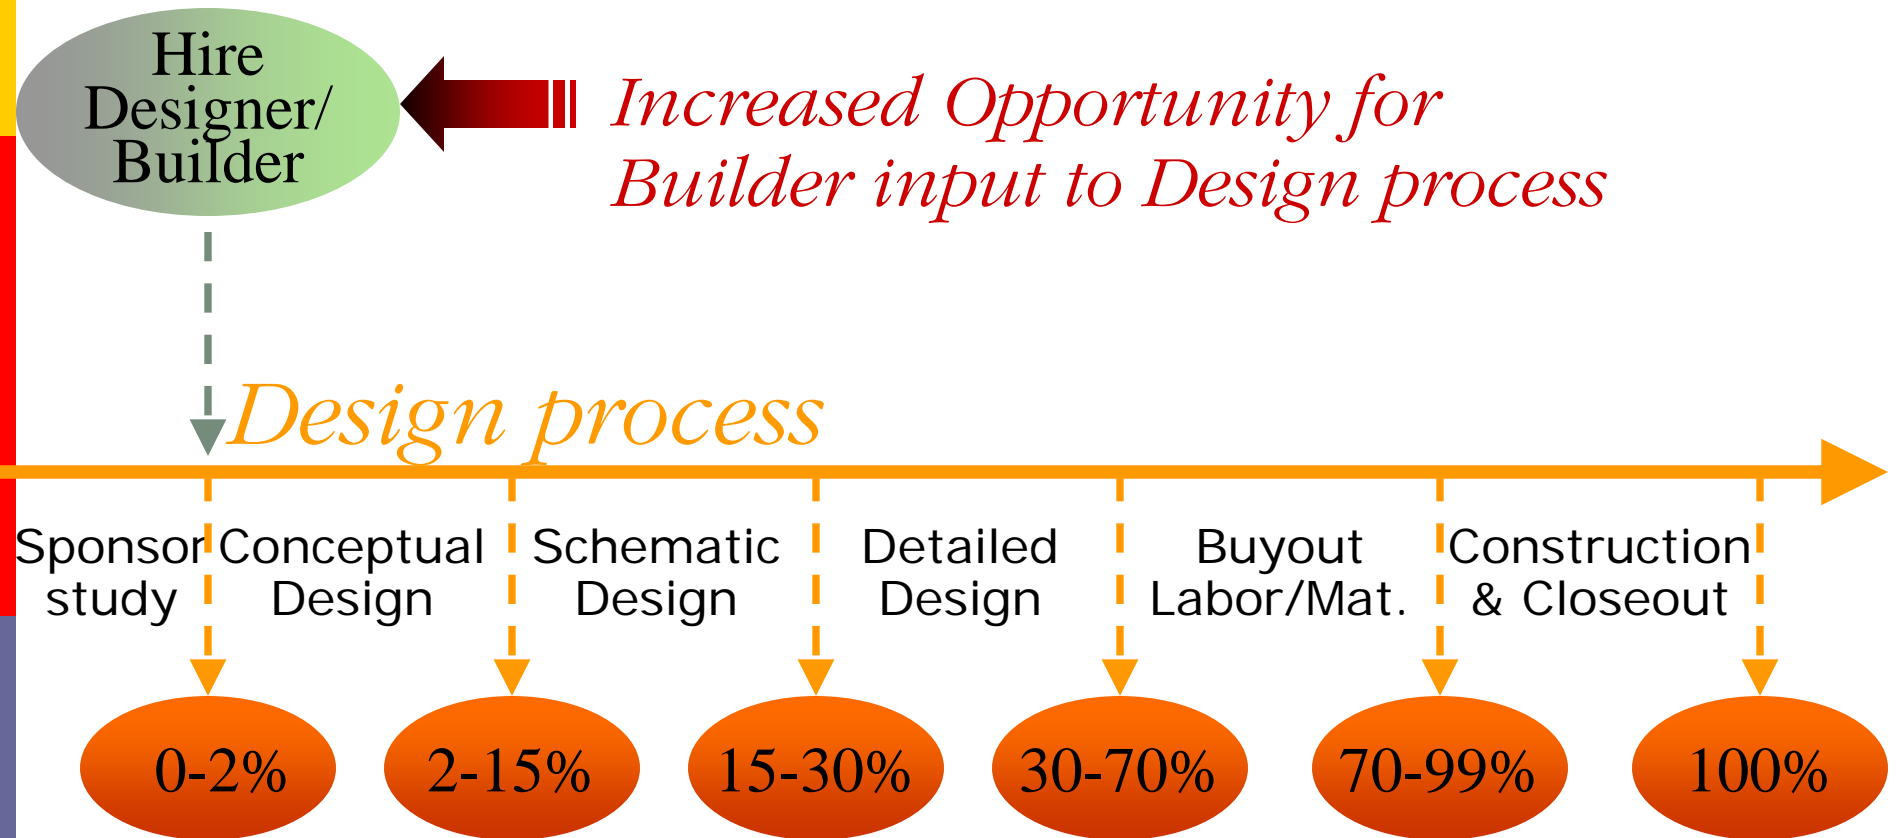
Hire Designer/ Builder

Increased Opportunity for Builder input to Design process

Design process

Sponsor study

Conceptual Design

Schematic Design

Detailed Design

Buyout Labor/Mat.

Construction & Closeout

0-2%

2-15%

15-30%

30-70%

70-99%

100%